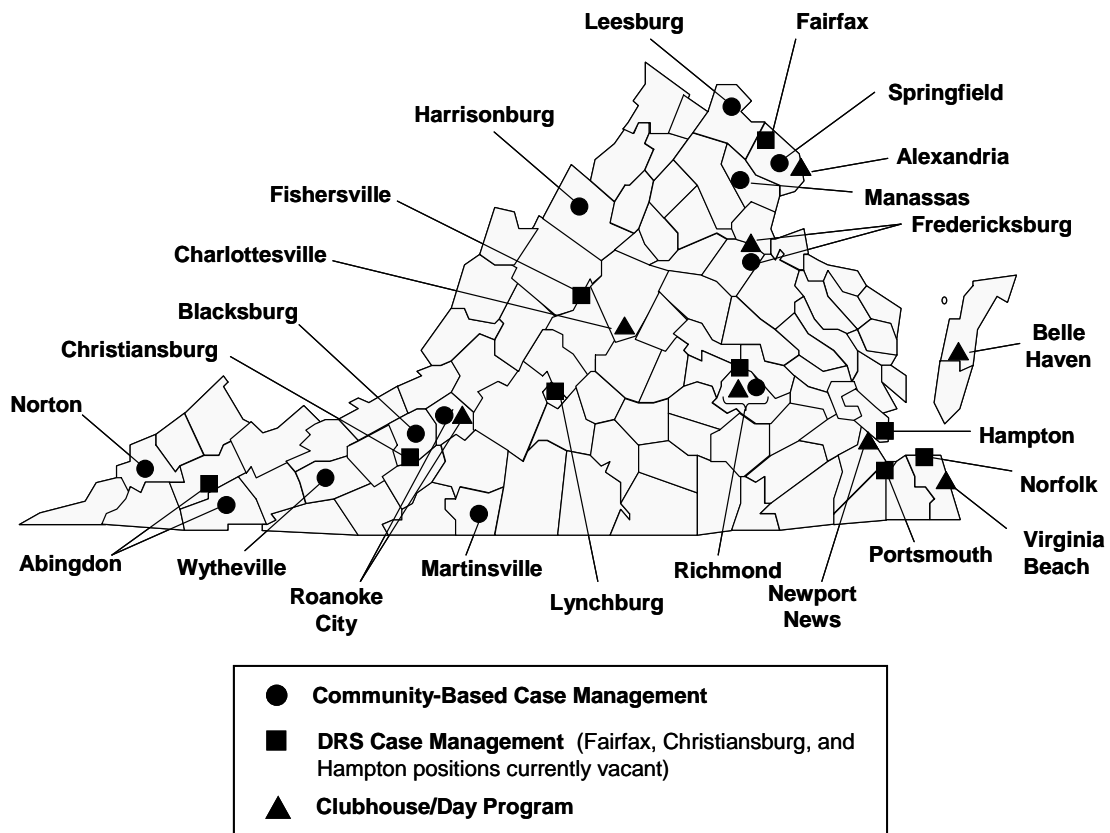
Leesburg

Fairfax

Springfield

Harrisonburg

Alexandria

Manassas

Fishersville

Fredericksburg

Charlottesville

Blacksburg

Belle Haven

Christiansburg

Norton

Hampton

Norfolk

Virginia Beach

Abingdon

Wytheville

Martinsville

Richmond

Portsmouth

Roanoke City

Lynchburg

Newport News

● Community-Based Case Management

■ DRS Case Management (Fairfax, Christiansburg, and Hampton positions currently vacant)

▲ Clubhouse/Day Program